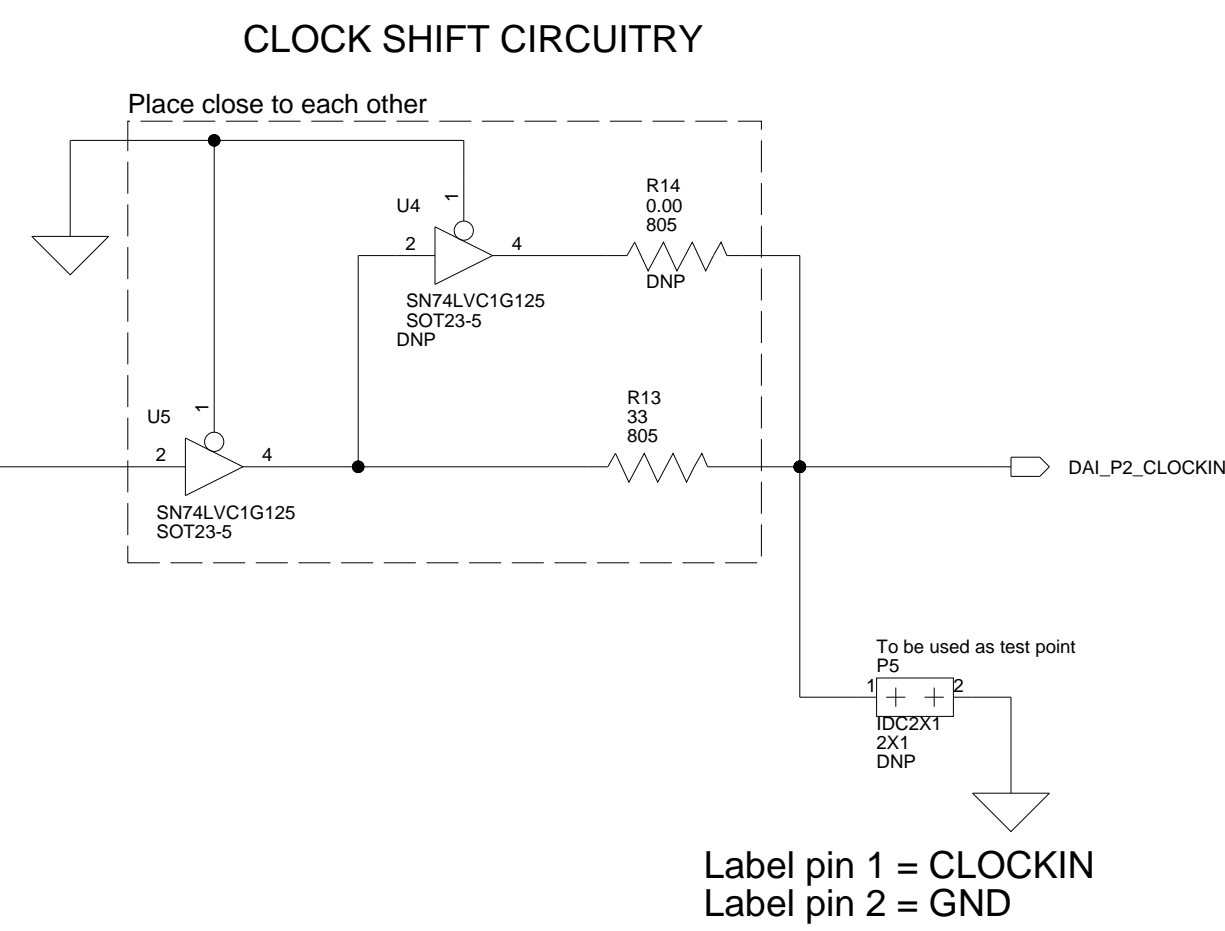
CLOCK SHIFT CIRCUITRY

Place close to each other

U4
1
2
4
SN74LVC1G125
SOT23-5
DNP

R14
0.00
805
DNP

U5
1
2
4
SN74LVC1G125
SOT23-5

R13
33
805

DAI_P2_CLOCKIN

To be used as test point
P5
1
2
IDC2X1
2X1
DNP

Label pin 1 = CLOCKIN
Label pin 2 = GND